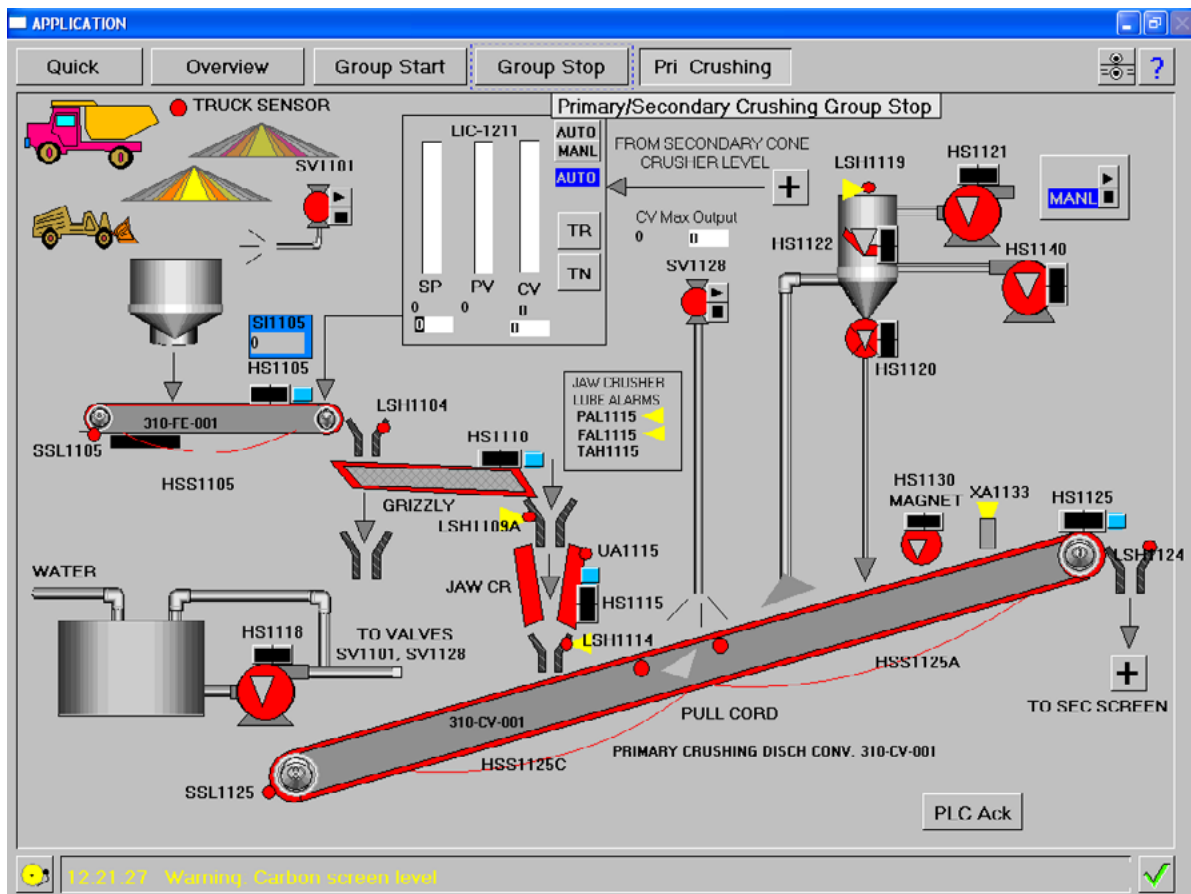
APPLICATION

Quick
Overview
Group Start
Group Stop
Pri Crushing
?

Primary/Secondary Crushing Group Stop

TRUCK SENSOR
SV1101

LIC-1211
AUTO
MANL
AUTO
TR
TN
SP
PV
CV
0
0
0
0

FROM SECONDARY CONE CRUSHER LEVEL
+

CV Max Output
0
0

LSH1119
HS1121
MANL
HS1122
HS1140
HS1120

SV1128

SI1105
0
HS1105
310-FE-001
SSL1105
LSH1104
HSS1105

JAW CRUSHER LUBE ALARMS
PAL1115
FAL1115
TAH1115

HS1110
GRIZZLY
LSH1109A
UA1115
JAW CR
HS1115
LSH1114

HS1130
MAGNET
XA1133
HS1125
LSH1124

WATER
HS1118
TO VALVES SV1101, SV1128

310-CV-001
PULL CORD
HSS1125A
+
TO SEC SCREEN
PRIMARY CRUSHING DISCH CONV. 310-CV-001
HSS1125C
SSL1125

PLC Ack

12:21:27 Warning. Carbon screen level